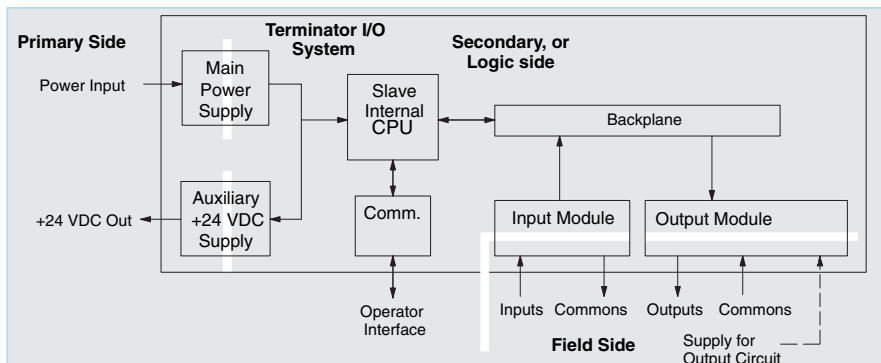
Primary Side

Terminator I/O System

Secondary, or Logic side

Power Input

Main Power Supply

Slave Internal CPU

Backplane

+24 VDC Out

Auxiliary +24 VDC Supply

Comm.

Input Module

Output Module

Operator Interface

Inputs

Commons

Outputs

Commons

Field Side

Supply for Output Circuit